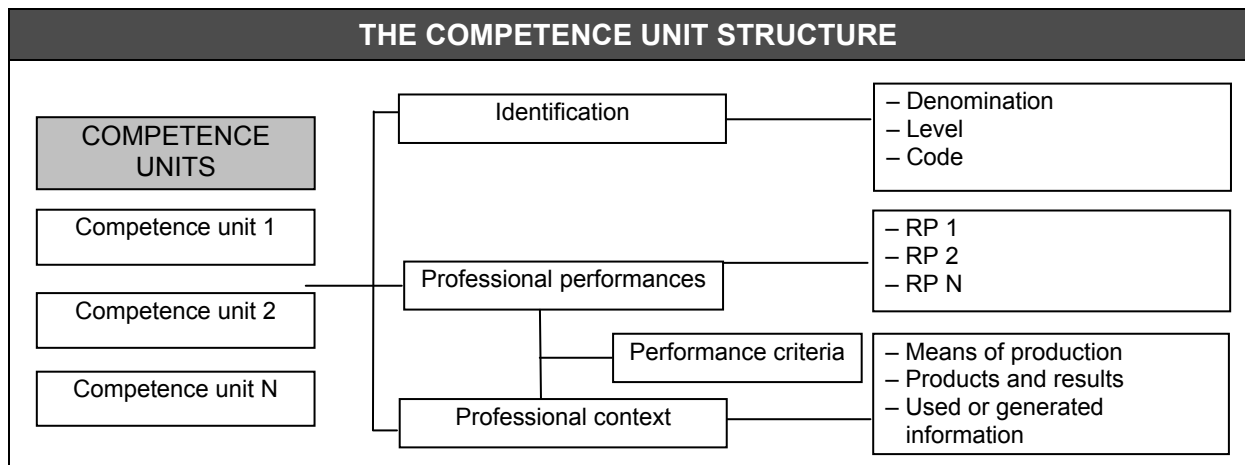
THE COMPETENCE UNIT STRUCTURE

COMPETENCE UNITS

Competence unit 1

Competence unit 2

Competence unit N

Identification

– Denomination
– Level
– Code

Professional performances

– RP 1
– RP 2
– RP N

Performance criteria

Professional context

– Means of production
– Products and results
– Used or generated information